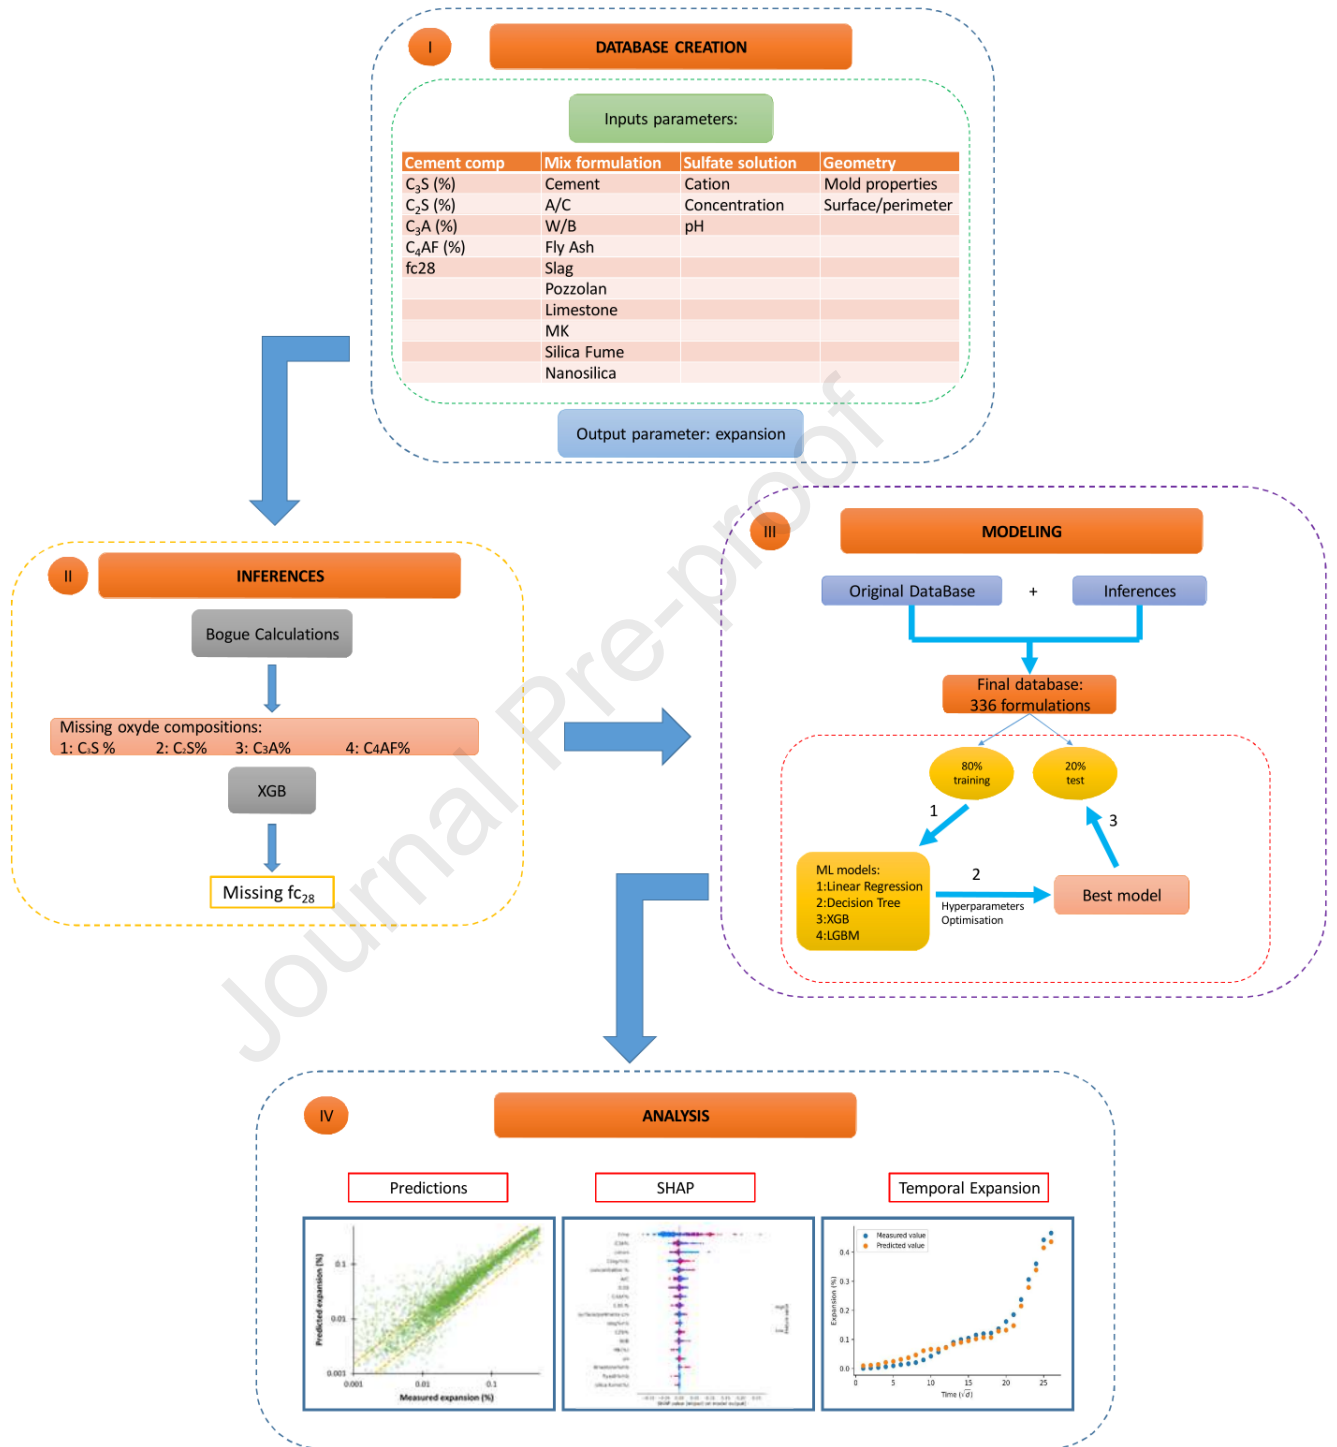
I

DATABASE CREATION

Inputs parameters:

| Cement comp | Mix formulation | Sulfate solution | Geometry |
|---|---|---|---|
| $C_3S$ (%) | Cement | Cation | Mold properties |
| $C_2S$ (%) | A/C | Concentration | Surface/perimeter |
| $C_3A$ (%) | W/B | pH | |
| $C_4AF$ (%) | Fly Ash | | |
| fc28 | Slag | | |
| | Pozzolan | | |
| | Limestone | | |
| | MK | | |
| | Silica Fume | | |
| | Nanosilica | | |

Output parameter: expansion

II

INFERENCES

Bogue Calculations

Missing oxyde compositions:
1: C₃S % 2: C₂S% 3: C3A% 4: C4AF%

XGB

Missing $fc_{28}$

III

MODELING

Original DataBase + Inferences

Final database:
336 formulations

80% training

20% test

1

2

3

ML models:
1:Linear Regression
2:Decision Tree
3:XGB
4:LGBM

Hyperparameters Optimisation

Best model

Journal Pre-proof

IV

ANALYSIS

Predictions

SHAP

Temporal Expansion

Predicted expansion (%)
0.1
0.01
0.001
0.001
0.01
0.1
Measured expansion (%)

SHAP value (impact on model output)

Measured value
Predicted value
Expansion (%)
0.4
0.3
0.2
0.1
0.0
0
5
10
15
20
25
Time ($\sqrt{d}$)